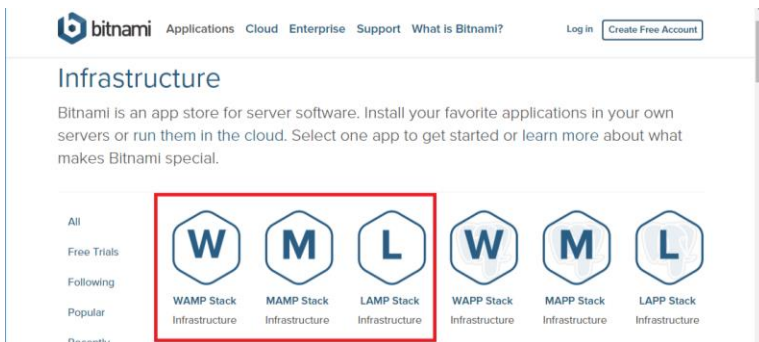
bitnami Applications Cloud Enterprise Support What is Bitnami? Log in Create Free Account

Infrastructure

Bitnami is an app store for server software. Install your favorite applications in your own servers or run them in the cloud. Select one app to get started or learn more about what makes Bitnami special.

All
Free Trials
Following
Popular
Recently

W
WAMP Stack
Infrastructure

M
MAMP Stack
Infrastructure

L
LAMP Stack
Infrastructure

W
WAPP Stack
Infrastructure

M
MAPP Stack
Infrastructure

L
LAPP Stack
Infrastructure